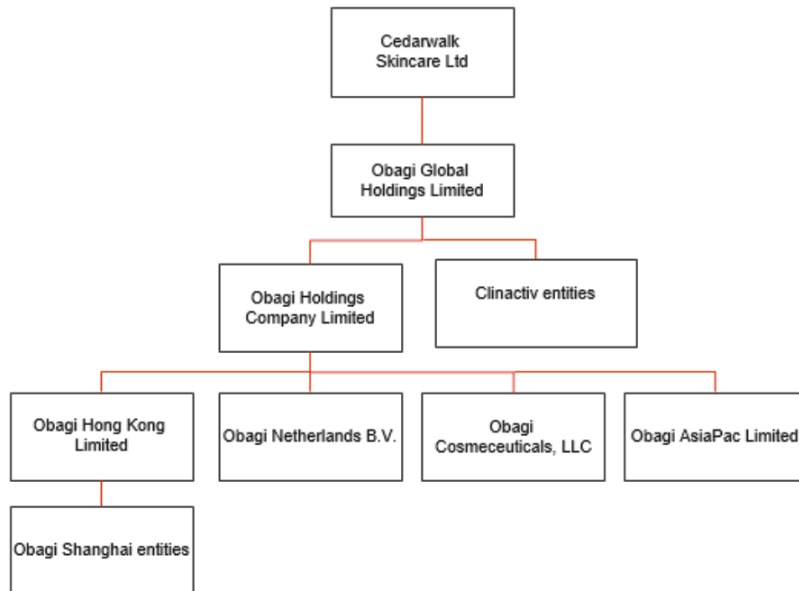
Cedarwalk Skincare Ltd

Obagi Global Holdings Limited

Obagi Holdings Company Limited

Clinactiv entities

Obagi Hong Kong Limited

Obagi Netherlands B.V.

Obagi Cosmeceuticals, LLC

Obagi AsiaPac Limited

Obagi Shanghai entities